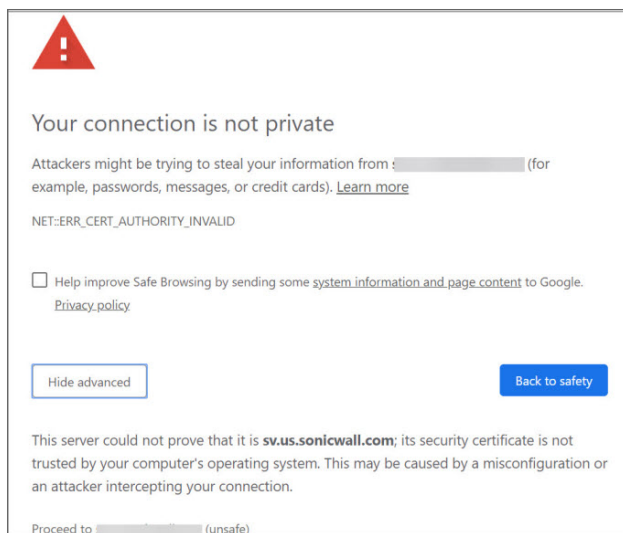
Your connection is not private

Attackers might be trying to steal your information from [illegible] (for example, passwords, messages, or credit cards). Learn more

NET::ERR_CERT_AUTHORITY_INVALID

Help improve Safe Browsing by sending some system information and page content to Google. Privacy policy

Hide advanced

Back to safety

This server could not prove that it is sv.us.sonicwall.com; its security certificate is not trusted by your computer's operating system. This may be caused by a misconfiguration or an attacker intercepting your connection.

Proceed to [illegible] (unsafe)